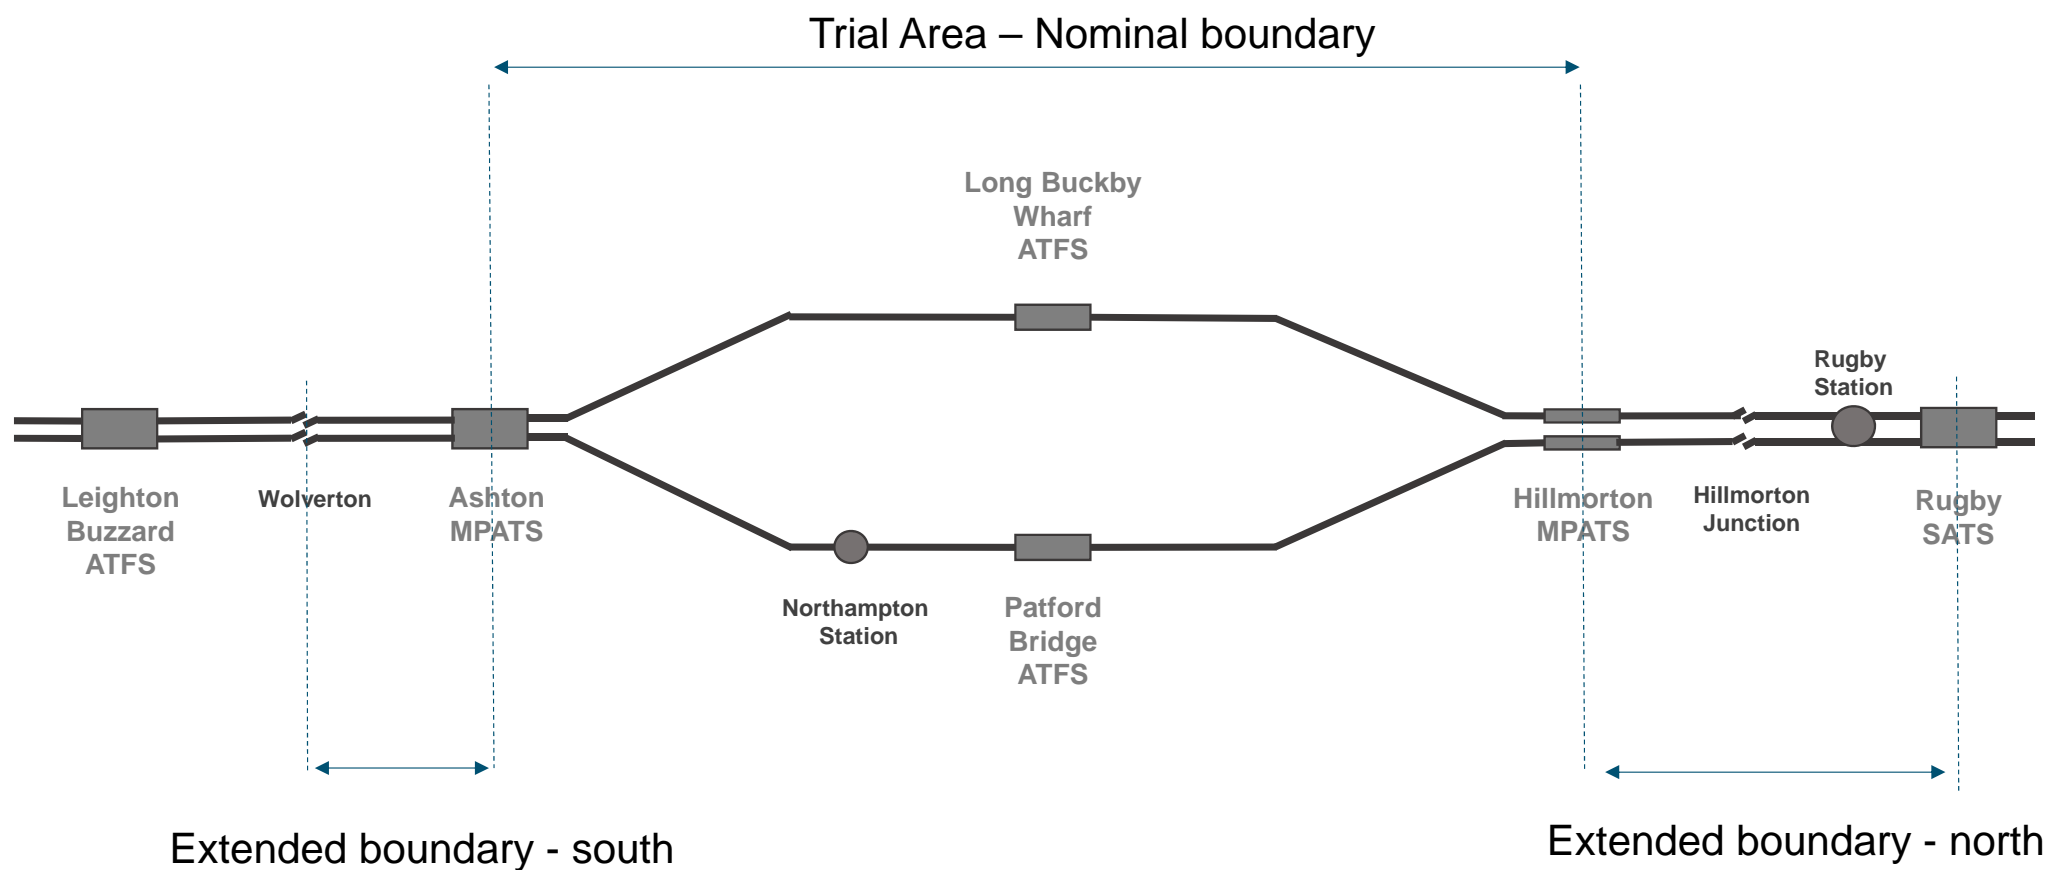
Trial Area – Nominal boundary

Long Buckby Wharf ATFS

Rugby Station

Leighton Buzzard ATFS

Wolverton

Ashton MPATS

Hillmorton MPATS

Hillmorton Junction

Rugby SATS

Northampton Station

Patford Bridge ATFS

Extended boundary - south

Extended boundary - north